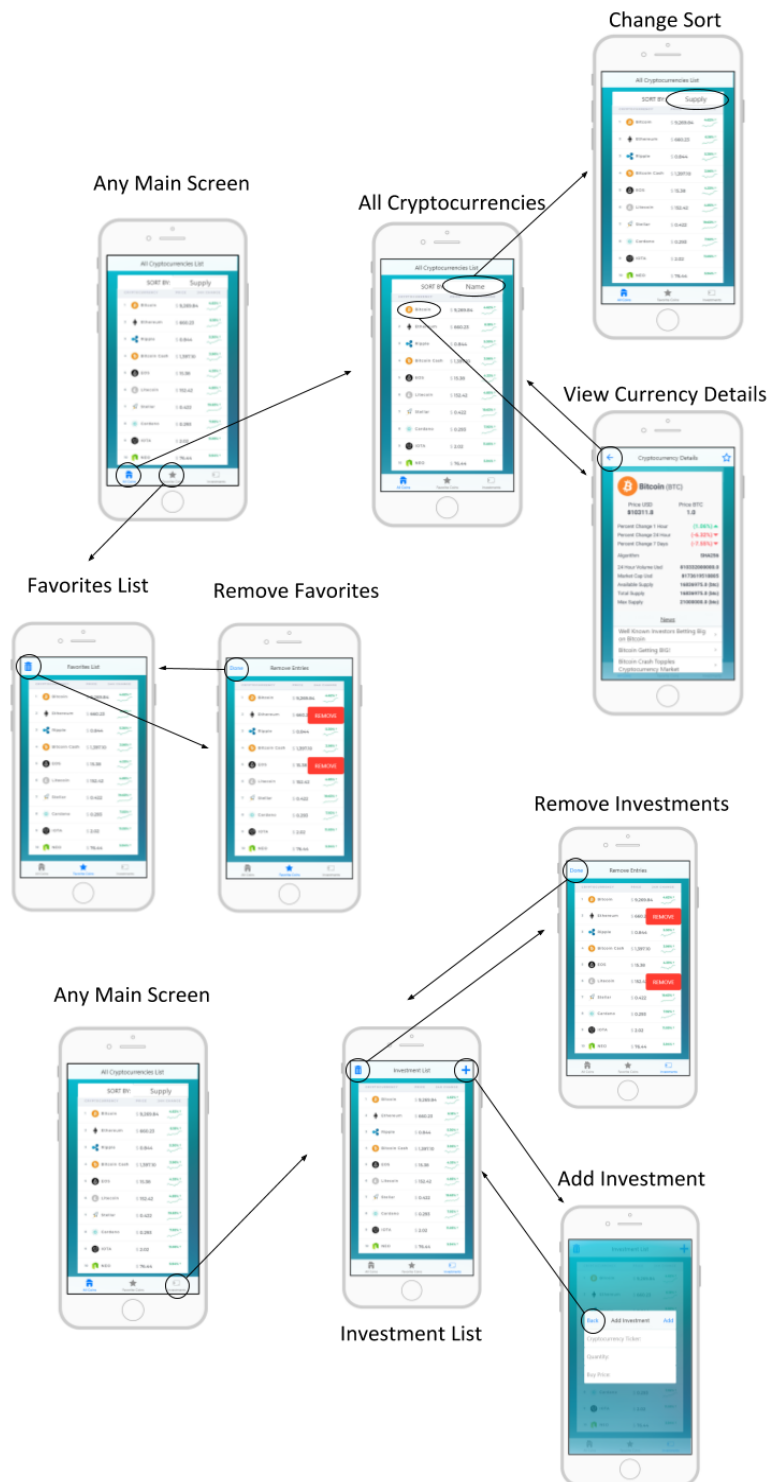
Change Sort

All Cryptocurrencies List
SORT BY: Supply
Bitcoin
Ethereum
Ripple
Bitcoin Cash
EOS
Litecoin
Stellar
Cardano
IOTA
NEO

Any Main Screen

All Cryptocurrencies

All Cryptocurrencies List
SORT BY: Supply
Bitcoin $ 9,269.84
Ethereum $ 660.23
Ripple $ 0.844
Bitcoin Cash $ 1,297.10
EOS $ 15.38
Litecoin $ 152.42
Stellar $ 0.422
Cardano $ 0.269
IOTA $ 2.02
NEO $ 76.44

All Cryptocurrencies List
SORT BY: Name
Bitcoin $ 9,269.84
Ethereum $ 660.23
Ripple $ 0.844
Bitcoin Cash $ 1,297.10
EOS $ 15.38
Litecoin $ 152.42
Stellar $ 0.422
Cardano $ 0.269
IOTA $ 2.02
NEO $ 76.44

View Currency Details

Cryptocurrency Details
Bitcoin (BTC)
Price USD $10311.8
Price BTC 1.0
Percent Change 1 Hour (1.86%)
Percent Change 24 Hour (-6.32%)
Percent Change 7 Days (-7.56%)
Algorithm SHA256
24 Hour Volume Usd
Market Cap Usd
Available Supply
Total Supply
Max Supply 21000000.0 (btc)
News
Well Known Investors Betting Big on Bitcoin
Bitcoin Getting BIG!
Bitcoin Cash Topples Cryptocurrency Market

Favorites List

Remove Favorites

Favorites List
Bitcoin
Ethereum $ 660.23
Ripple $ 0.844
Bitcoin Cash $ 1,297.10
EOS $ 15.38
Litecoin $ 152.42
Stellar $ 0.422
Cardano $ 0.269
IOTA $ 2.02
NEO $ 76.44

Done
Remove Entries
Bitcoin $ 9,269.84
Ethereum REMOVE
Ripple $ 0.844
Bitcoin Cash $ 1,297.10
EOS REMOVE
Litecoin $ 152.42
Stellar $ 0.422
Cardano $ 0.269
IOTA $ 2.02
NEO $ 76.44

Remove Investments

Done
Remove Entries
Bitcoin $ 9,269.84
Ethereum REMOVE
Ripple $ 0.844
Bitcoin Cash $ 1,297.10
EOS $ 15.38
Litecoin REMOVE
Stellar $ 0.422
Cardano $ 0.269
IOTA $ 2.02
NEO $ 76.44

Any Main Screen

All Cryptocurrencies List
SORT BY: Supply
Bitcoin $ 9,269.84
Ethereum $ 660.23
Ripple $ 0.844
Bitcoin Cash $ 1,297.10
EOS $ 15.38
Litecoin $ 152.42
Stellar $ 0.422
Cardano $ 0.269
IOTA $ 2.02
NEO $ 76.44

Investment List
Bitcoin $ 9,269.84
Ethereum $ 660.23
Ripple $ 0.844
Bitcoin Cash $ 1,297.10
EOS $ 15.38
Litecoin $ 152.42
Stellar $ 0.422
Cardano $ 0.269
IOTA $ 2.02
NEO $ 76.44

Investment List

Add Investment

Investment List
Back Add Investment Add
Cryptocurrency Ticker:
Quantity:
Buy Price: